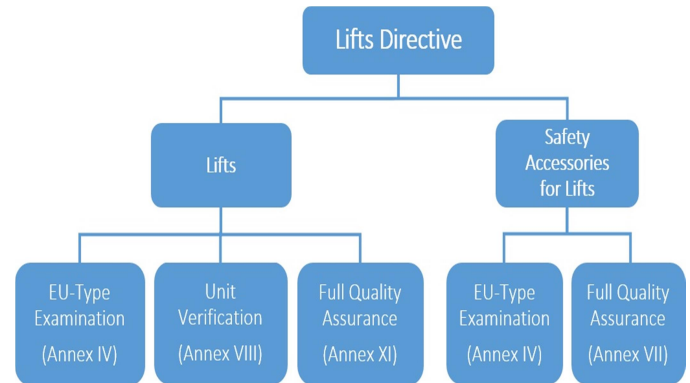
Lifts Directive

Lifts

Safety Accessories for Lifts

EU-Type Examination (Annex IV)

Unit Verification (Annex VIII)

Full Quality Assurance (Annex XI)

EU-Type Examination (Annex IV)

Full Quality Assurance (Annex VII)